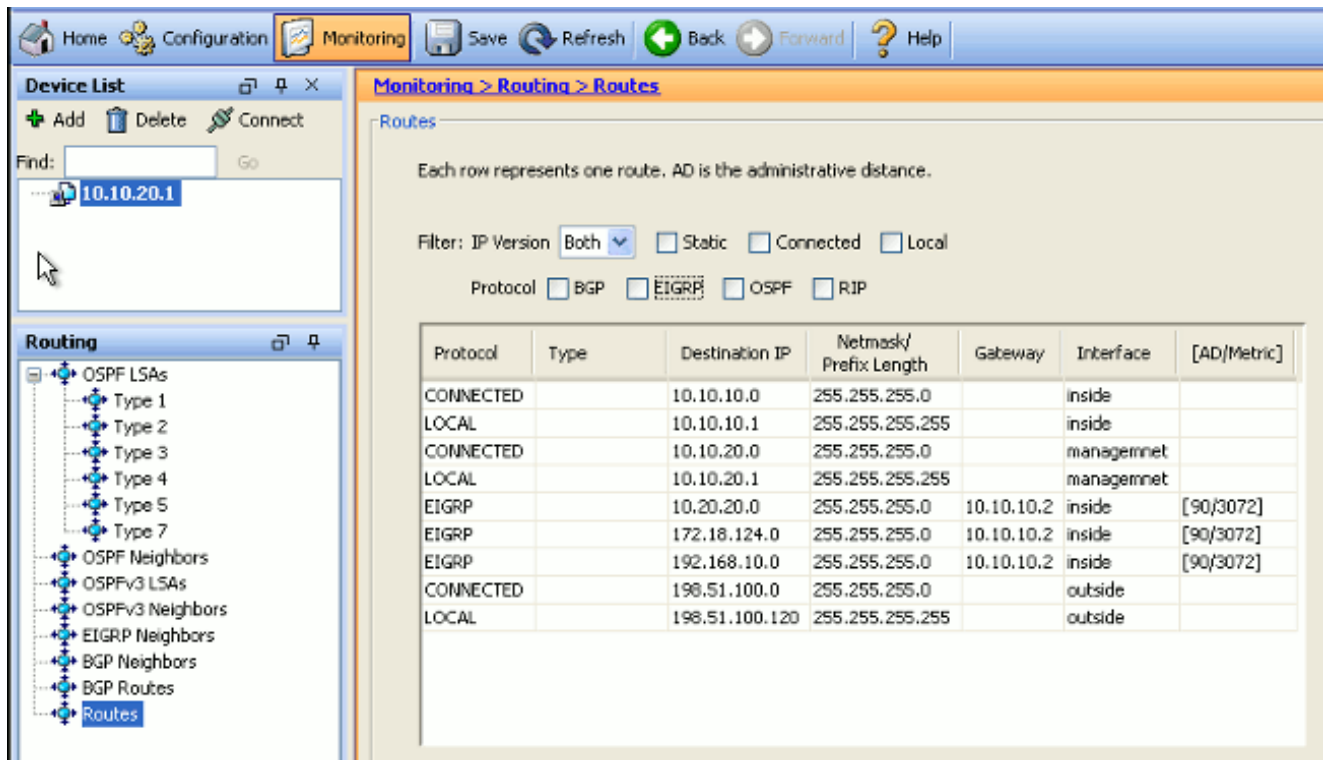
Home Configuration Monitoring Save Refresh Back Forward Help

Device List

Add Delete Connect

Find: Go

10.10.20.1

Routing

OSPF LSAs
Type 1
Type 2
Type 3
Type 4
Type 5
Type 7
OSPF Neighbors
OSPFv3 LSAs
OSPFv3 Neighbors
EIGRP Neighbors
BGP Neighbors
BGP Routes
Routes

Monitoring > Routing > Routes

Routes

Each row represents one route. AD is the administrative distance.

Filter: IP Version Both Static Connected Local

Protocol BGP EIGRP OSPF RIP

| Protocol | Type | Destination IP | Netmask/ Prefix Length | Gateway | Interface | [AD/Metric] |
|---|---|---|---|---|---|---|
| CONNECTED | | 10.10.10.0 | 255.255.255.0 | | inside | |
| LOCAL | | 10.10.10.1 | 255.255.255.255 | | inside | |
| CONNECTED | | 10.10.20.0 | 255.255.255.0 | | managemnet | |
| LOCAL | | 10.10.20.1 | 255.255.255.255 | | managemnet | |
| EIGRP | | 10.20.20.0 | 255.255.255.0 | 10.10.10.2 | inside | [90/3072] |
| EIGRP | | 172.18.124.0 | 255.255.255.0 | 10.10.10.2 | inside | [90/3072] |
| EIGRP | | 192.168.10.0 | 255.255.255.0 | 10.10.10.2 | inside | [90/3072] |
| CONNECTED | | 198.51.100.0 | 255.255.255.0 | | outside | |
| LOCAL | | 198.51.100.120 | 255.255.255.255 | | outside | |